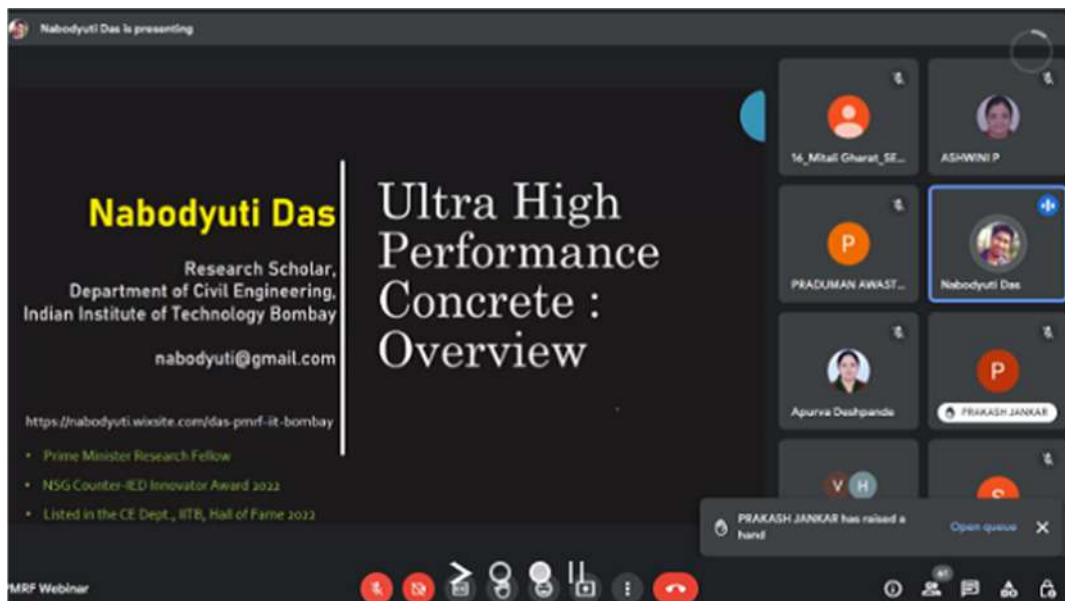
Nabodyuti Das is presenting

Nabodyuti Das

Research Scholar,
Department of Civil Engineering,
Indian Institute of Technology Bombay

nabodyuti@gmail.com

https://nabodyuti.wixsite.com/das-pmrf-iit-bombay

• Prime Minister Research Fellow
• NSG Counter-IED Innovator Award 2022
• Listed in the CE Dept., IITB, Hall of Fame 2022

Ultra High Performance Concrete : Overview

16_Mitali Gharat_SE...
ASHWINI P
P
PRADUMAN AWAST...
Nabodyuti Das
Apurva Deshpande
P
PRAKASH JANKAR
V H
S

PRAKASH JANKAR has raised a hand
Open queue

PMRF Webinar